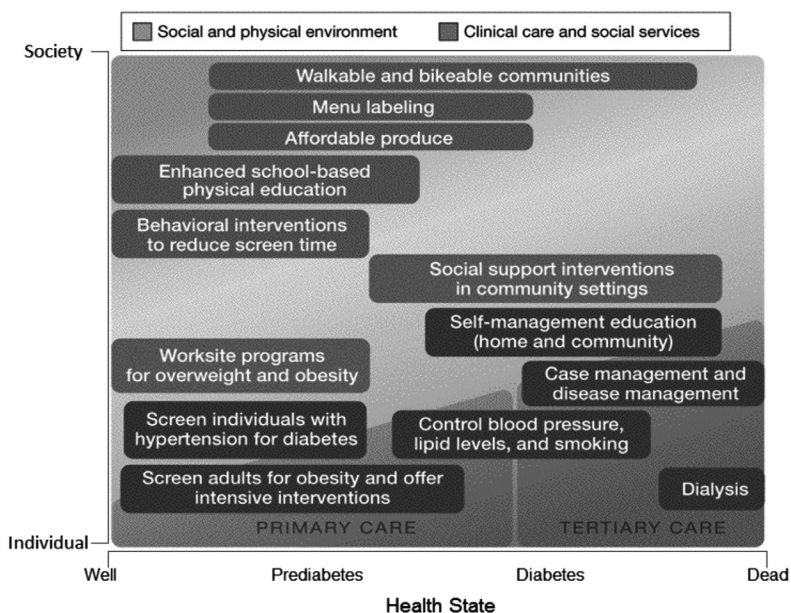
Social and physical environment

Clinical care and social services

Society

Walkable and bikeable communities

Menu labeling

Affordable produce

Enhanced school-based physical education

Behavioral interventions to reduce screen time

Social support interventions in community settings

Self-management education (home and community)

Worksite programs for overweight and obesity

Case management and disease management

Screen individuals with hypertension for diabetes

Control blood pressure, lipid levels, and smoking

Screen adults for obesity and offer intensive interventions

Dialysis

PRIMARY CARE

TERTIARY CARE

Individual

Well

Prediabetes

Diabetes

Dead

Health State